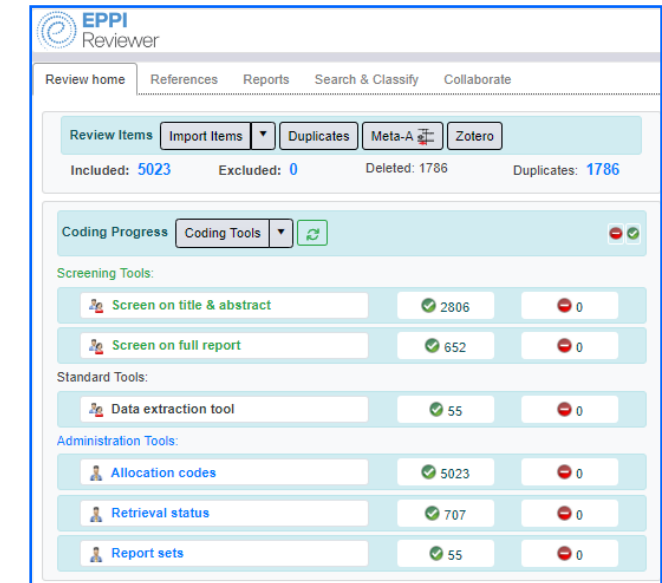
EPPI Reviewer

Review home | References | Reports | Search & Classify | Collaborate

Review Items | Import Items | ▼ | Duplicates | Meta-A | Zotero

Included: 5023 Excluded: 0 Deleted: 1786 Duplicates: 1786

Coding Progress | Coding Tools | ▼

Screening Tools:

| | | |
|---|---|---|
| Screen on title & abstract | 2806 | 0 |
| Screen on full report | 652 | 0 |

Standard Tools:

| | | |
|---|---|---|
| Data extraction tool | 55 | 0 |

Administration Tools:

| | | |
|---|---|---|
| Allocation codes | 5023 | 0 |
| Retrieval status | 707 | 0 |
| Report sets | 55 | 0 |